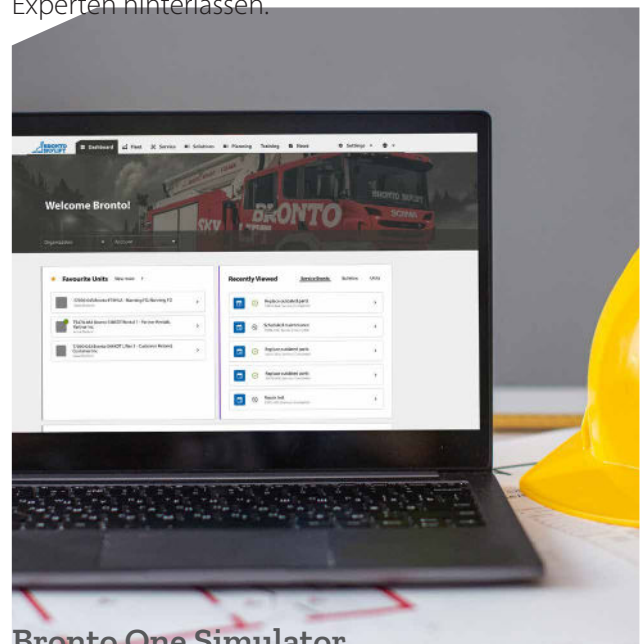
Experten hinterlassen.

BRONTO SKYLIFT Dashboard Fleet Service Solutions Planning Training Store Settings

BRONTO SKYLIFT

Welcome Bronto!

Organization Account

Favourite Units View more

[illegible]

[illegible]

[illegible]

Recently Viewed Service Events Bulletins FAQs

Replace outdated parts

Scheduled maintenance

Replace outdated parts

Replace outdated parts

Repair Unit

Bronto One Simulator